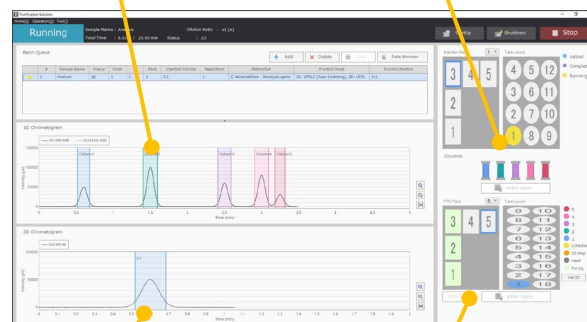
Purification Solution
Home(H) Operation(O) Tool(T)

Running
Sample Name : Analysis
Total Time : 8.00 / 20.00 min
Dilution Ratio : x1 (A)
Status : 1/2

Setup
Shutdown
Stop

Batch Queue
Add
Delete
Data Browser

| | # | Sample Name | Status | Front | | Rack | Injection Volume | Repetitions | Method/Set | Fraction Mode | Fraction Position |
|---|---|---|---|---|---|---|---|---|---|---|---|
| | 1 | Analysis | 1D | 1 | 1 | 1 | 1.0 | 1 | C:¥LabSolutions\...Analysis.qpms | 1D : UFPLC (Auto Switching), 2D: UFPL... | 0-1 |

1D Chromatogram
Column A
Column B
Column C
Column D
Column E
Intensity (µV)
Time (min)

2D Chromatogram
Intensity (µV)
Time (min)

Fraction Rack
Tube Layout
3 4 5
2
1
4 5 12
3 6 11
2 7 10
1 8 9

Added
Completed
Running

Columns

Rack Open

Trap Rack
Tube Layout
3 4 5
2
1
0 10
1 11
2 12
3 13
4 14
5 15
6 16
7 17
8 18

Rack Open